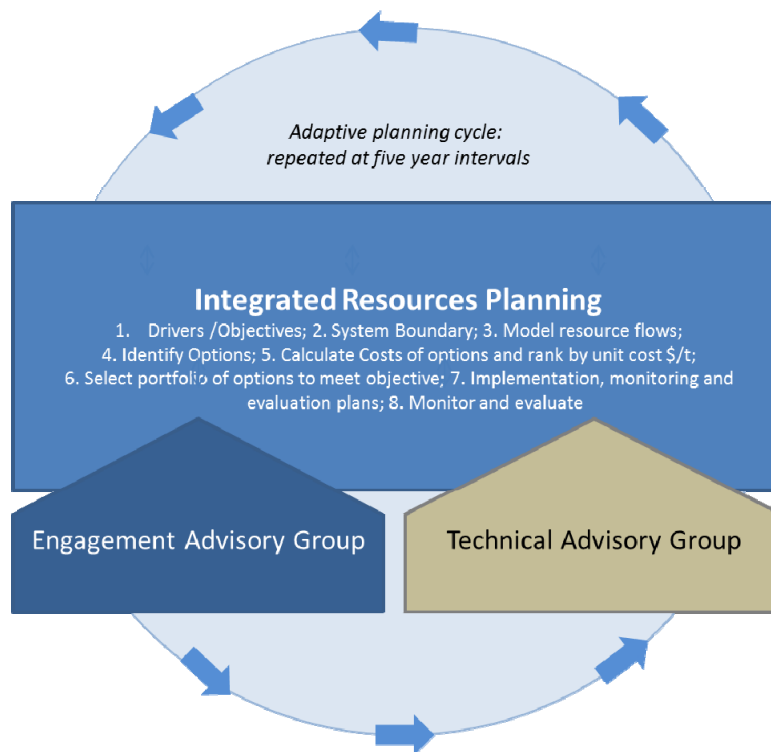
Adaptive planning cycle:
repeated at five year intervals

Integrated Resources Planning

1. Drivers /Objectives; 2. System Boundary; 3. Model resource flows; 4. Identify Options; 5. Calculate Costs of options and rank by unit cost \$/t; 6. Select portfolio of options to meet objective; 7. Implementation, monitoring and evaluation plans; 8. Monitor and evaluate

Engagement Advisory Group

Technical Advisory Group